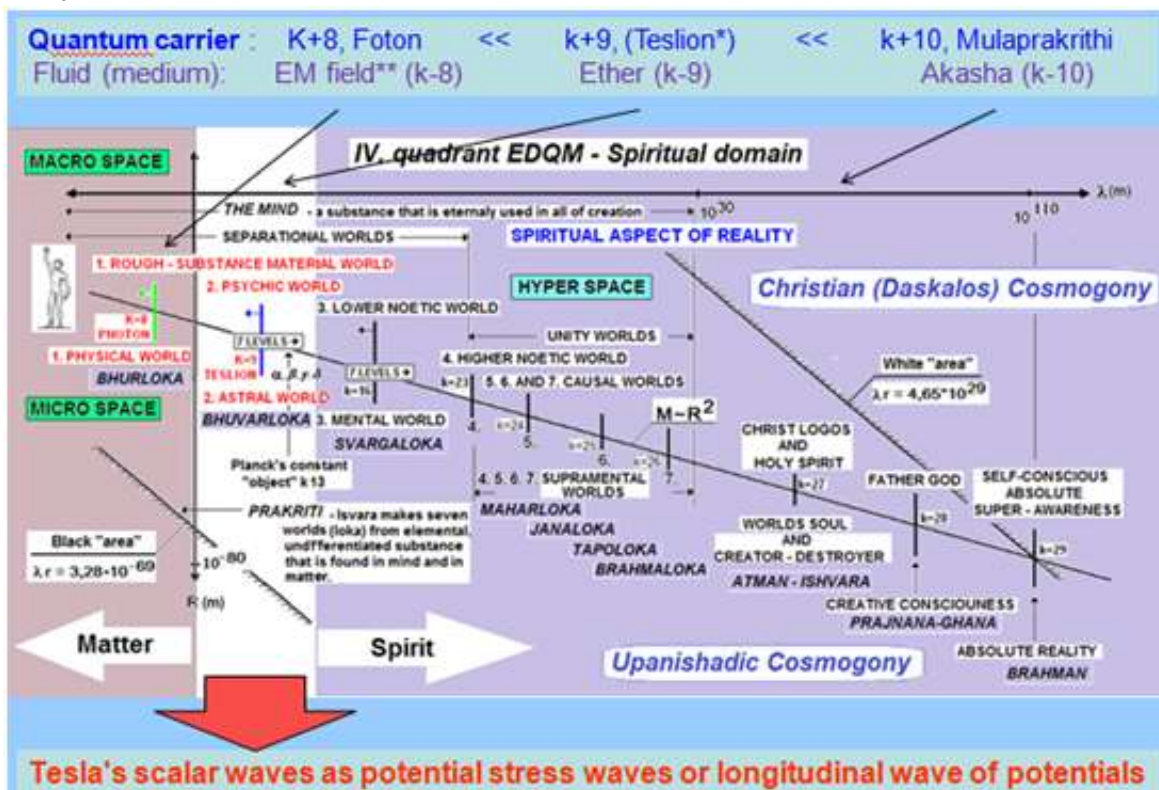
Quantum carrier : K+8, Foton << k+9, (Teslion*) << k+10, Mulaprakrithi
Fluid (medium): EM field** (k-8) Ether (k-9) Akasha (k-10)

MACRO SPACE

IV. quadrant EDQM - Spiritual domain

λ (m)

THE MIND - a substance that is eternaly used in all of creation $10^{30}$

$10^{110}$

SEPARATIONAL WORLDS

SPIRITUAL ASPECT OF REALITY

1. ROUGH - SUBSTANCE MATERIAL WORLD

2. PSYCHIC WORLD

HYPER SPACE

Christian (Daskalos) Cosmogony

K=8 PHOTON

3. LOWER NOETIC WORLD

UNITY WORLDS

7 LEVELS

K=9 TESLION

α, β, γ, δ

1. PHYSICAL WORLD

BHURLOKA

7 LEVELS

k=16

4. HIGHER NOETIC WORLD

k=23

5. 6. AND 7. CAUSAL WORLDS

White "area"

λ r = 4,65*$10^{29}$

MICRO SPACE

2. ASTRAL WORLD

BHUVARLOKA

3. MENTAL WORLD

SVARGALOKA

4.

k=24

5.

k=25

6.

k=26

7.

M~$R^2$

CHRIST LOGOS AND HOLY SPIRIT

k=27

FATHER GOD

k=28

SELF-CONSCIOUS ABSOLUTE SUPER - AWARENESS

k=29

Planck's constant "object" k13

4. 5. 6. 7. SUPRAMENTAL WORLDS

MAHARLOKA

JANALOKA

TAPOLOKA

BRAHMALOKA

WORLDS SOUL AND CREATOR - DESTROYER

ATMAN - ISHVARA

PRAKRITI - Isvara makes seven worlds (loka) from elemental, undfferentiated substance that is found in mind and in matter.

Black "area"

λ r = 3,28·$10^{-69}$

$10^{-80}$

R (m)

CREATIVE CONSCIOUENESS

PRAJNANA-GHANA

Matter

Spirit

Upanishadic Cosmogony

ABSOLUTE REALITY

BRAHMAN

Tesla's scalar waves as potential stress waves or longitudinal wave of potentials